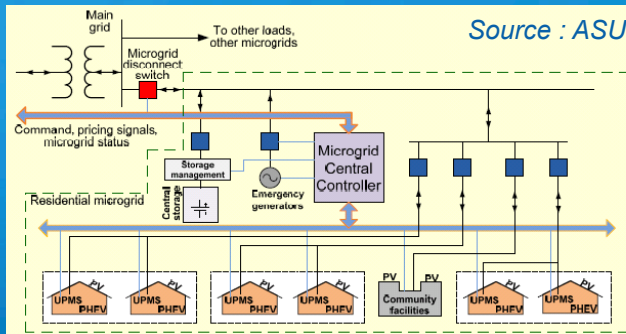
Main grid

To other loads, other microgrids

Source : ASU

Microgrid disconnect switch

Command, pricing signals, microgrid status

Microgrid Central Controller

Storage management

Central storage

Emergency generators

Residential microgrid

PV
UPMS
PHEV

PV
UPMS
PHEV

PV
UPMS
PHEV

PV
UPMS
PHEV

PV PV
Community facilities

PV
UPMS
PHEV

PV
UPMS
PHEV